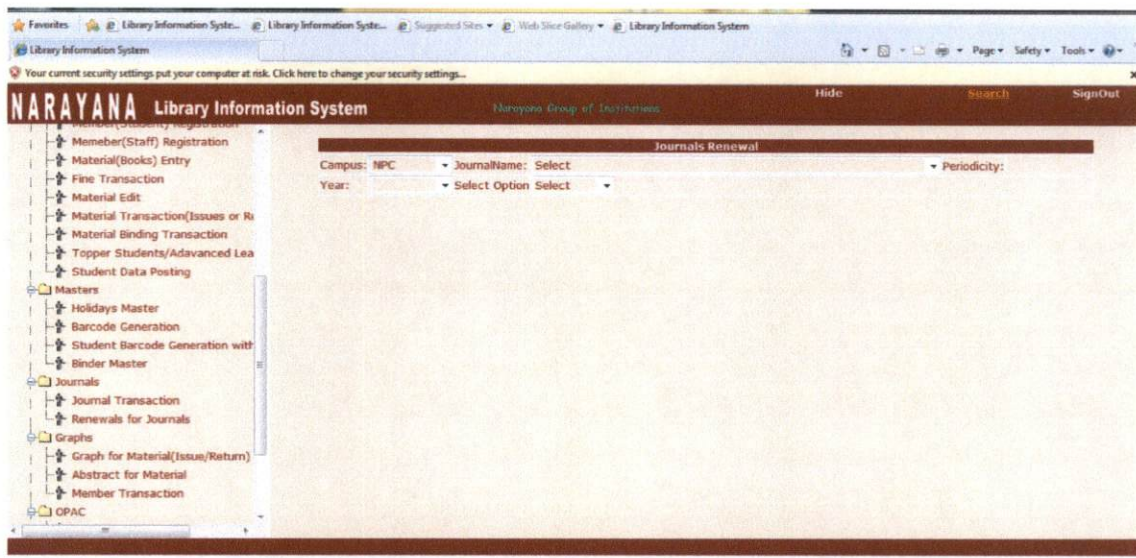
Favorites | Library Information Syste... | Library Information Syste... | Suggested Sites ▾ | Web Slice Gallery ▾ | Library Information System

Library Information System

Page ▾ Safety ▾ Tools ▾

Your current security settings put your computer at risk. Click here to change your security settings...

NARAYANA Library Information System

Narayana Group of Institutions

Hide

Search

SignOut

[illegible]
Memeber(Staff) Registration
Material(Books) Entry
Fine Transaction
Material Edit
Material Transaction(Issues or R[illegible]
Material Binding Transaction
Topper Students/Adavanced Lea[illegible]
Student Data Posting
Masters
Holidays Master
Barcode Generation
Student Barcode Generation with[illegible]
Binder Master
Journals
Journal Transaction
Renewals for Journals
Graphs
Graph for Material(Issue/Return)
Abstract for Material
Member Transaction
OPAC

Journals Renewal

Campus: NPC JournalName: Select Periodicity:

Year: Select Option Select